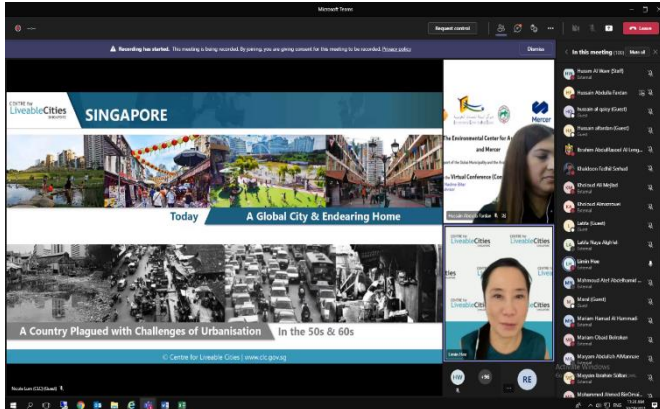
Microsoft Teams

Request control

Leave

Recording has started. This meeting is being recorded. By joining you are giving consent for this meeting to be recorded. Privacy policy

Dismiss

In this meeting (101) Mute all

CENTRE for Liveable Cities SINGAPORE

SINGAPORE

Today A Global City & Endearing Home

A Country Plagued with Challenges of Urbanisation In the 50s & 60s

© Centre for Liveable Cities | www.clc.gov.sg

The Environmental Centre for A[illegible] and Mercer

Virtual Conference (Con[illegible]

Mercer

CENTRE for Liveable Cities

CENTRE for Liveable Cities

Husam Al Nasr (Staff)

Hussain Abdulla Farhan

Hussain al qaisy (Guest)

Hussam alfardan (Guest)

Ibrahim AbdulRasool Al Lang...

Khadeeja Fadhil Sehwal

Kholoud Ali Mejbel

Kholoud Almannaei

Laila (Guest)

Laila Reya Alghrir

Limin Hee

Mahmood Aref Abdulhamid ...

Manal (Guest)

Mariam Hamad Al Hammadi

Mariam Obaid Bolrdan

Maryam Abdullah AlMannae

Maysam Ibrahim Salban

Mohammed Ahmed Bin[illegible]

HW

+96

RE

Activate Windows